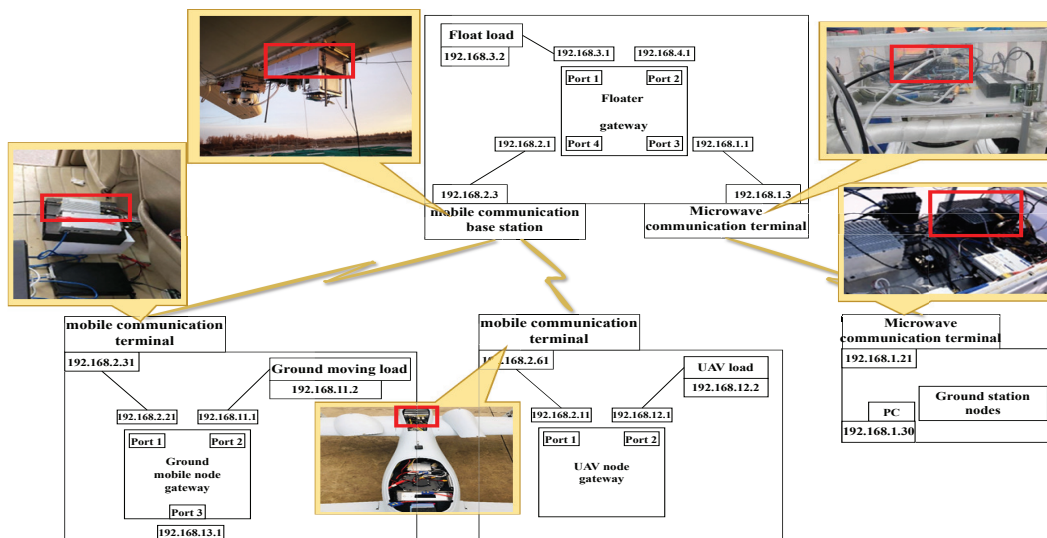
Float load
192.168.3.2
192.168.3.1
192.168.4.1
Port 1
Port 2
Floater
gateway
Port 4
Port 3
192.168.2.1
192.168.1.1
192.168.2.3
192.168.1.3
mobile communication base station
Microwave communication terminal

mobile communication terminal
192.168.2.31
Ground moving load
192.168.11.2
192.168.2.21
192.168.11.1
Port 1
Port 2
Ground mobile node gateway
Port 3
192.168.13.1

mobile communication terminal
192.168.2.61
UAV load
192.168.12.2
192.168.2.11
192.168.12.1
Port 1
Port 2
UAV node gateway

Microwave communication terminal
192.168.1.21
PC
Ground station nodes
192.168.1.30